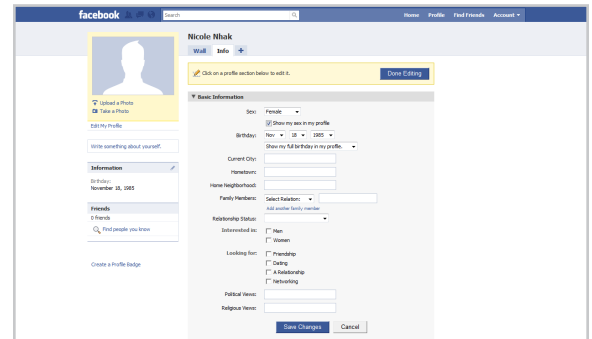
facebook

Search

Home Profile Find Friends Account ▾

Nicole Nhak

Wall Info +

Upload a Photo
Take a Photo

Edit My Profile

Write something about yourself.

Information

Birthday:
November 18, 1985

Friends

0 friends

Find people you know

Create a Profile Badge

Click on a profile section below to edit it.

Done Editing

▼ Basic Information

Sex: Female

Show my sex in my profile

Birthday: Nov 18 1985

Show my full birthday in my profile.

Current City:

Hometown:

Home Neighborhood:

Family Members: Select Relation:

Add another family member

Relationship Status:

Interested in: Men
Women

Looking for: Friendship
Dating
A Relationship
Networking

Political Views:

Religious Views:

Save Changes Cancel